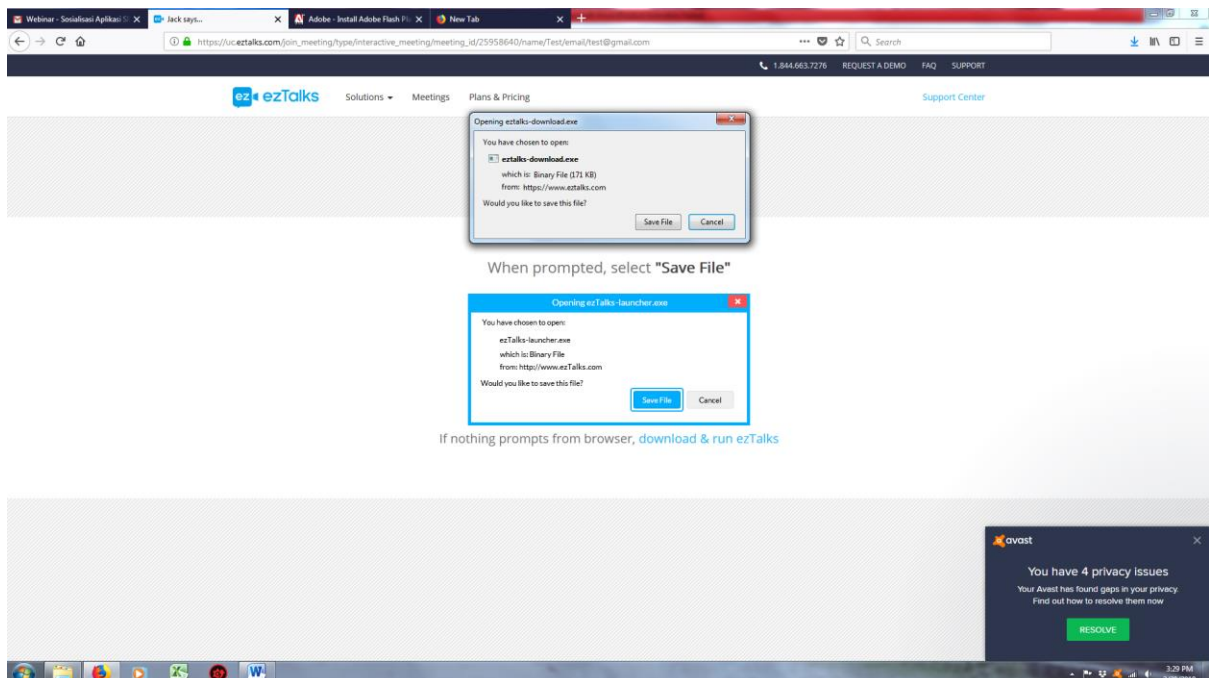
Webinar - Sosialisasi Aplikasi S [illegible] ×   Jack says... ×   Adobe - Install Adobe Flash Pl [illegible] ×   New Tab ×   +

https://uc.eztalks.com/join_meeting/type/interactive_meeting/meeting_id/25958640/name/Test/email/test@gmail.com   ···   Search

1.844.663.7276   REQUEST A DEMO   FAQ   SUPPORT

ez ezTalks   Solutions ▾   Meetings   Plans & Pricing   Support Center

Opening eztalks-download.exe

You have chosen to open:

eztalks-download.exe

which is: Binary File (171 KB)

from: https://www.eztalks.com

Would you like to save this file?

Save File   Cancel

When prompted, select "Save File"

Opening ezTalks-launcher.exe

You have chosen to open:

ezTalks-launcher.exe

which is: Binary File

from: http://www.ezTalks.com

Would you like to save this file?

Save File   Cancel

If nothing prompts from browser, download & run ezTalks

avast

You have 4 privacy issues

Your Avast has found gaps in your privacy. Find out how to resolve them now

RESOLVE

3:29 PM